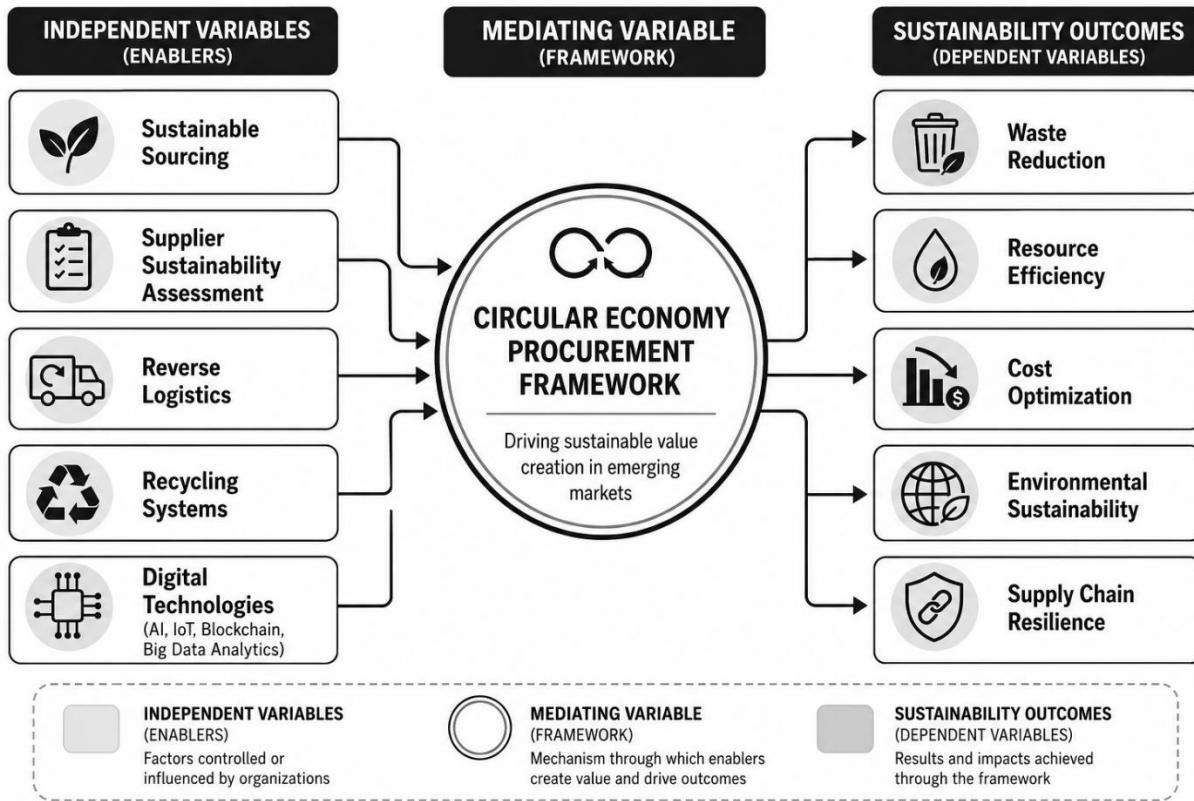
INDEPENDENT VARIABLES
(ENABLERS)

MEDIATING VARIABLE
(FRAMEWORK)

SUSTAINABILITY OUTCOMES
(DEPENDENT VARIABLES)

Sustainable Sourcing

Supplier Sustainability Assessment

Reverse Logistics

Recycling Systems

Digital Technologies
(AI, IoT, Blockchain, Big Data Analytics)

CIRCULAR ECONOMY PROCUREMENT FRAMEWORK

Driving sustainable value creation in emerging markets

Waste Reduction

Resource Efficiency

Cost Optimization

Environmental Sustainability

Supply Chain Resilience

INDEPENDENT VARIABLES
(ENABLERS)
Factors controlled or influenced by organizations

MEDIATING VARIABLE
(FRAMEWORK)
Mechanism through which enablers create value and drive outcomes

SUSTAINABILITY OUTCOMES
(DEPENDENT VARIABLES)
Results and impacts achieved through the framework